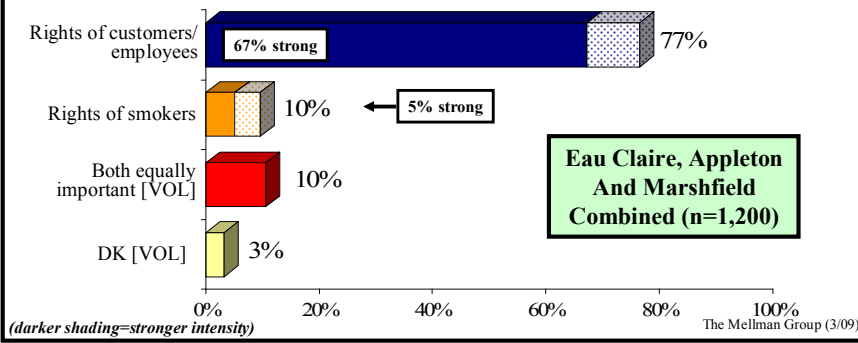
Rights of customers/ employees

67% strong

77%

Rights of smokers

10%

5% strong

Both equally important [VOL]

10%

DK [VOL]

3%

Eau Claire, Appleton And Marshfield Combined (n=1,200)

0%
20%
40%
60%
80%
100%

(darker shading=stronger intensity)

The Mellman Group (3/09)